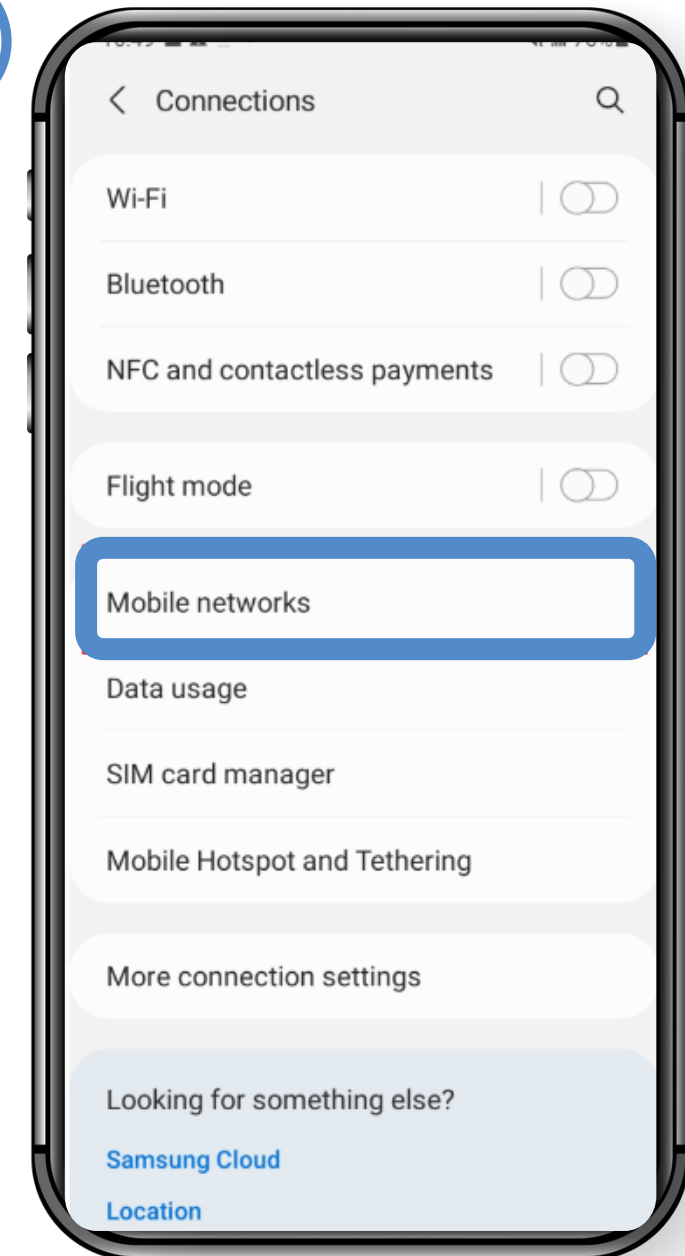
Connections

Wi-Fi

Bluetooth

NFC and contactless payments

Flight mode

Mobile networks

Data usage

SIM card manager

Mobile Hotspot and Tethering

More connection settings

Looking for something else?

Samsung Cloud

Location